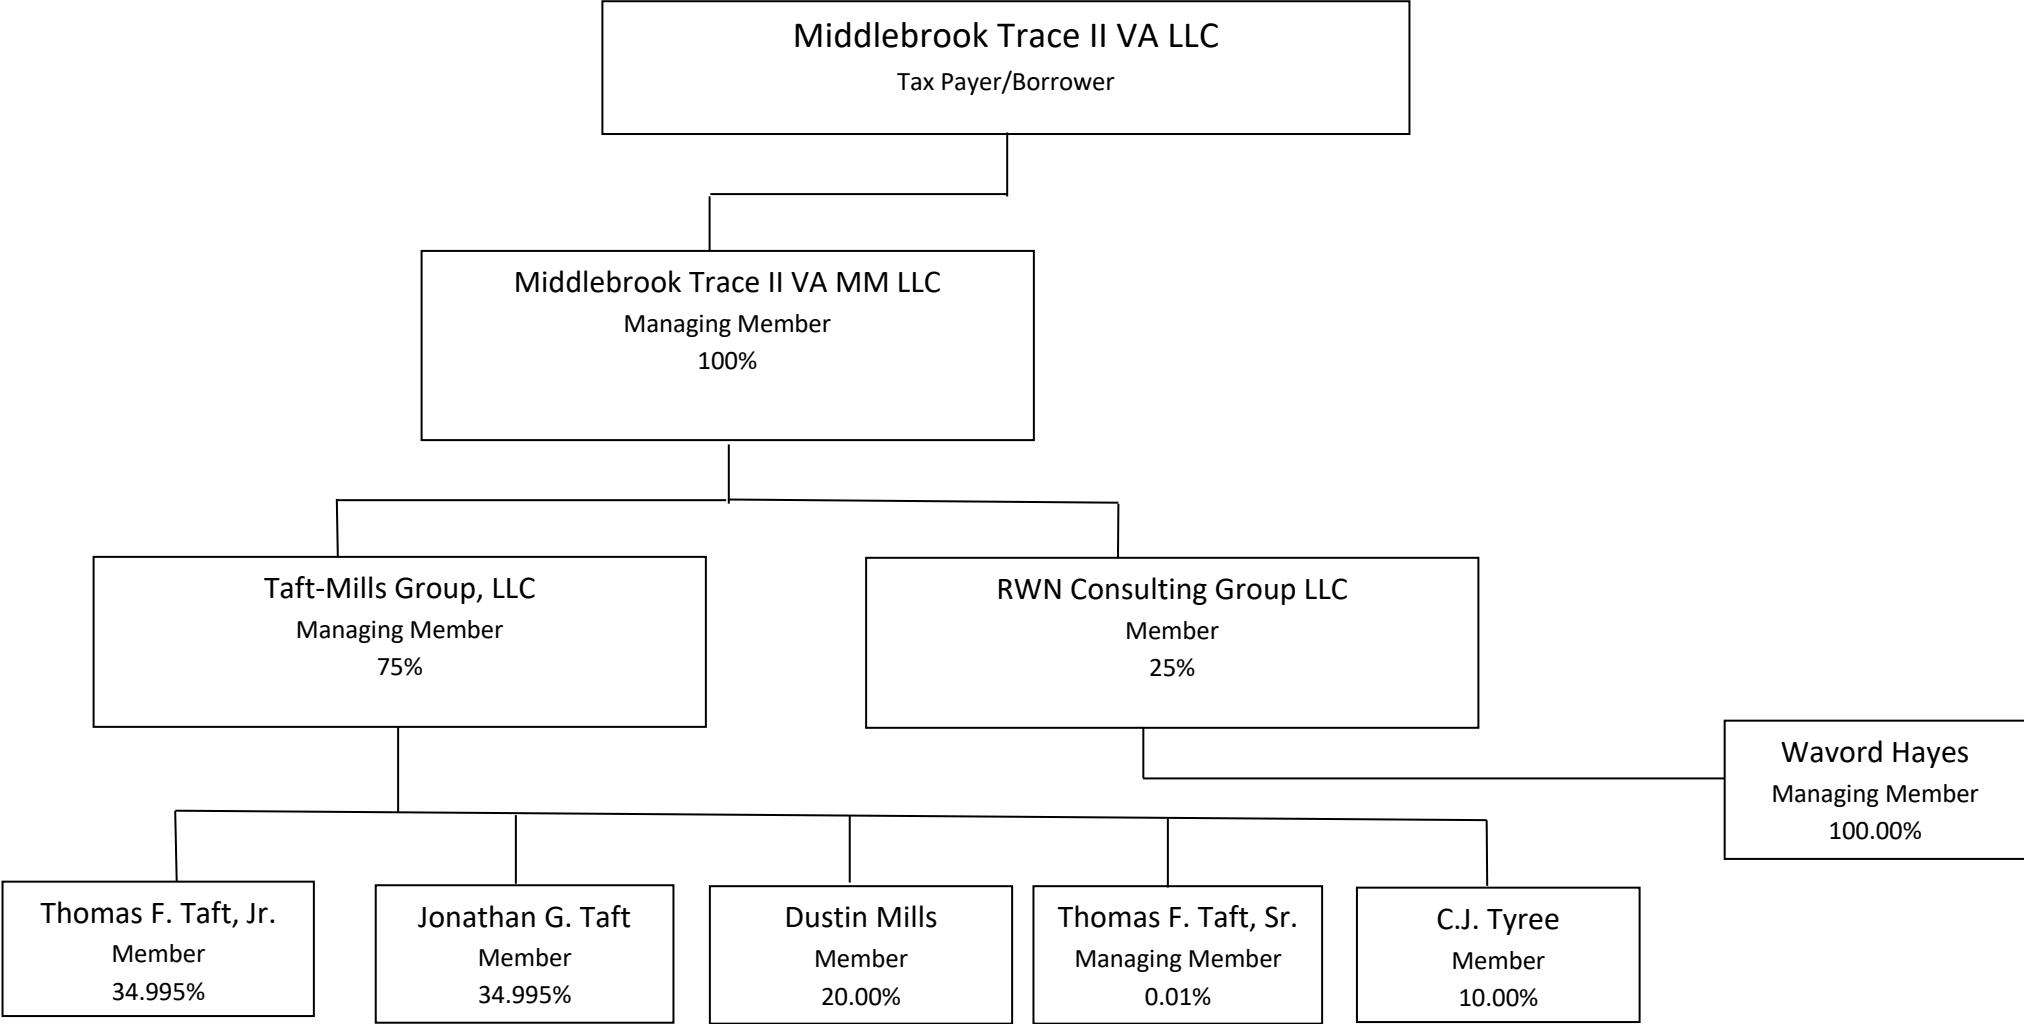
Middlebrook Trace II VA LLC
Tax Payer/Borrower

Middlebrook Trace II VA MM LLC
Managing Member
100%

Taft-Mills Group, LLC
Managing Member
75%

RWN Consulting Group LLC
Member
25%

Wavord Hayes
Managing Member
100.00%

Thomas F. Taft, Jr.
Member
34.995%

Jonathan G. Taft
Member
34.995%

Dustin Mills
Member
20.00%

Thomas F. Taft, Sr.
Managing Member
0.01%

C.J. Tyree
Member
10.00%